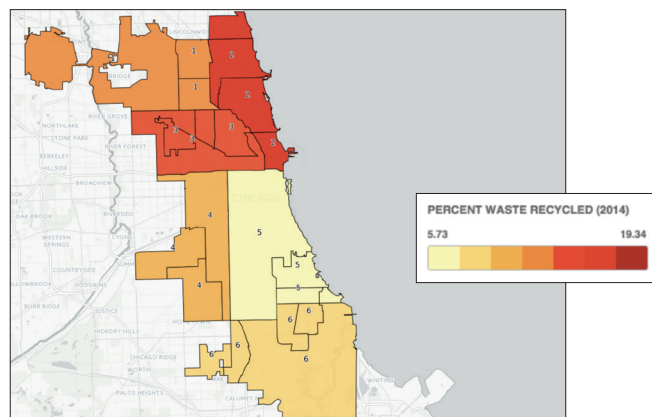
LINCOLNWOOD
1
2
RIDGE
1
2
RIVER GROVE
NORTHLAKE
3
3
RIVER FOREST
3
3
2
BERKELEY
HILLSIDE
BROADVIEW
CHICAGO
RIVERSIDE
4
5
WESTERN SPRINGS
LYONS
4
COUNTRYSIDE
5
LLOWBROOK
HODGKINS
4
5
BURR RIDGE
6
6
HICKORY HILLS
6
6
CHICAGO RIDGE
6
WORTH
6
PALOS HEIGHTS
CALUMET
WHITING

PERCENT WASTE RECYCLED (2014)
5.73
19.34